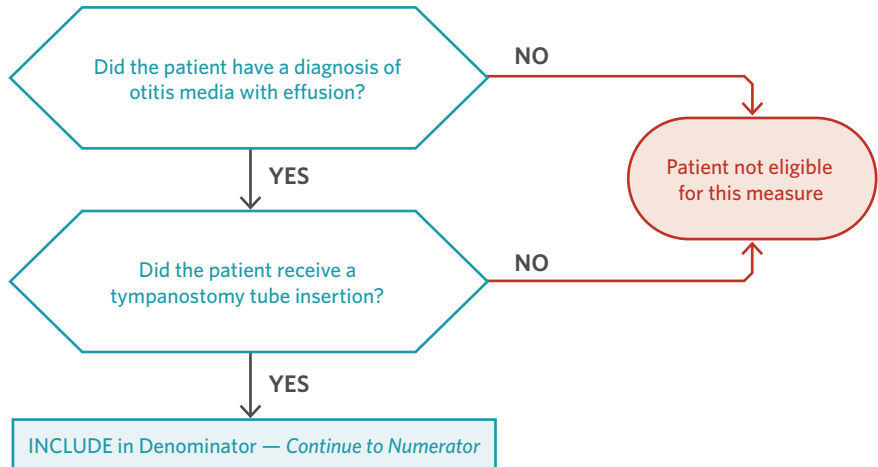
Did the patient have a diagnosis of otitis media with effusion?

NO

Patient not eligible for this measure

YES

Did the patient receive a tympanostomy tube insertion?

NO

YES

INCLUDE in Denominator — *Continue to Numerator*